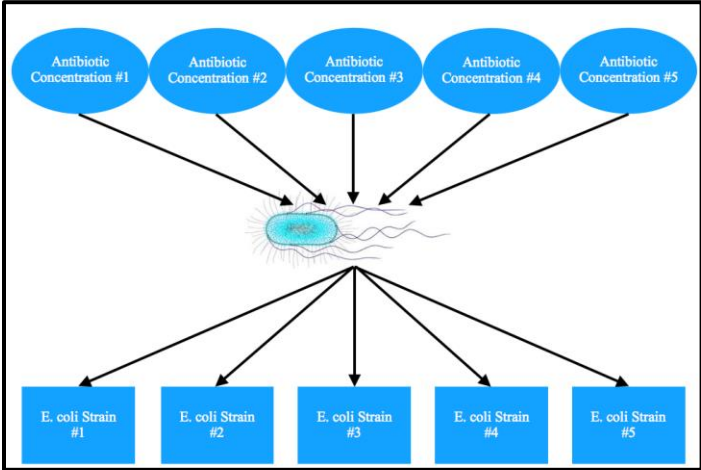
Antibiotic Concentration #1

Antibiotic Concentration #2

Antibiotic Concentration #3

Antibiotic Concentration #4

Antibiotic Concentration #5

E. coli Strain #1

E. coli Strain #2

E. coli Strain #3

E. coli Strain #4

E. coli Strain #5